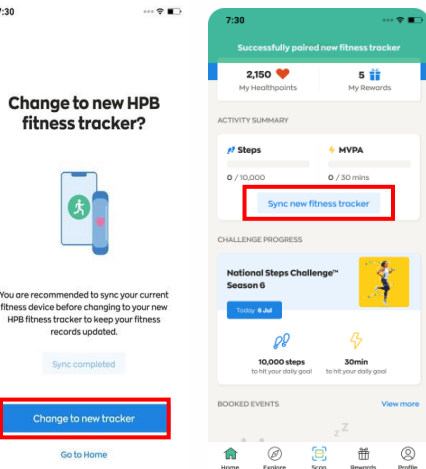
7:30

Change to new HPB fitness tracker?

You are recommended to sync your current fitness device before changing to your new HPB fitness tracker to keep your fitness records updated.

Sync completed

Change to new tracker

Go to Home

7:30

Successfully paired new fitness tracker

2,150
My Healthpoints

5
My Rewards

ACTIVITY SUMMARY

Steps
0 / 10,000

MVPA
0 / 30 mins

Sync new fitness tracker

CHALLENGE PROGRESS

National Steps Challenge™ Season 6

Today 6 Jul

10,000 steps
to hit your daily goal

30min
to hit your daily goal

BOOKED EVENTS

View more

Home
Explore
Scan
Rewards
Profile